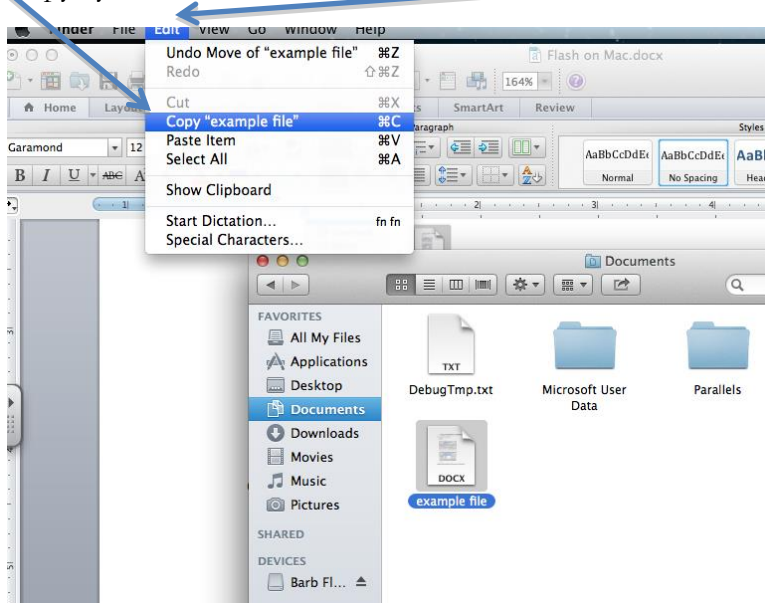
Finder File Edit View Go Window Help

Undo Move of "example file" ⌘Z
Redo ⇧⌘Z
Cut ⌘X
Copy "example file" ⌘C
Paste Item ⌘V
Select All ⌘A
Show Clipboard
Start Dictation... fn fn
Special Characters...

Flash on Mac.docx
164%
Home Layout SmartArt Review
Paragraph Styles
Garamond 12
AaBbCcDdEe AaBbCcDdEe AaBb
Normal No Spacing Head

Documents
FAVORITES
All My Files
Applications
Desktop
Documents
Downloads
Movies
Music
Pictures
SHARED
DEVICES
Barb Fl...

TXT
DebugTmp.txt
Microsoft User Data
Parallels
DOCX
example file